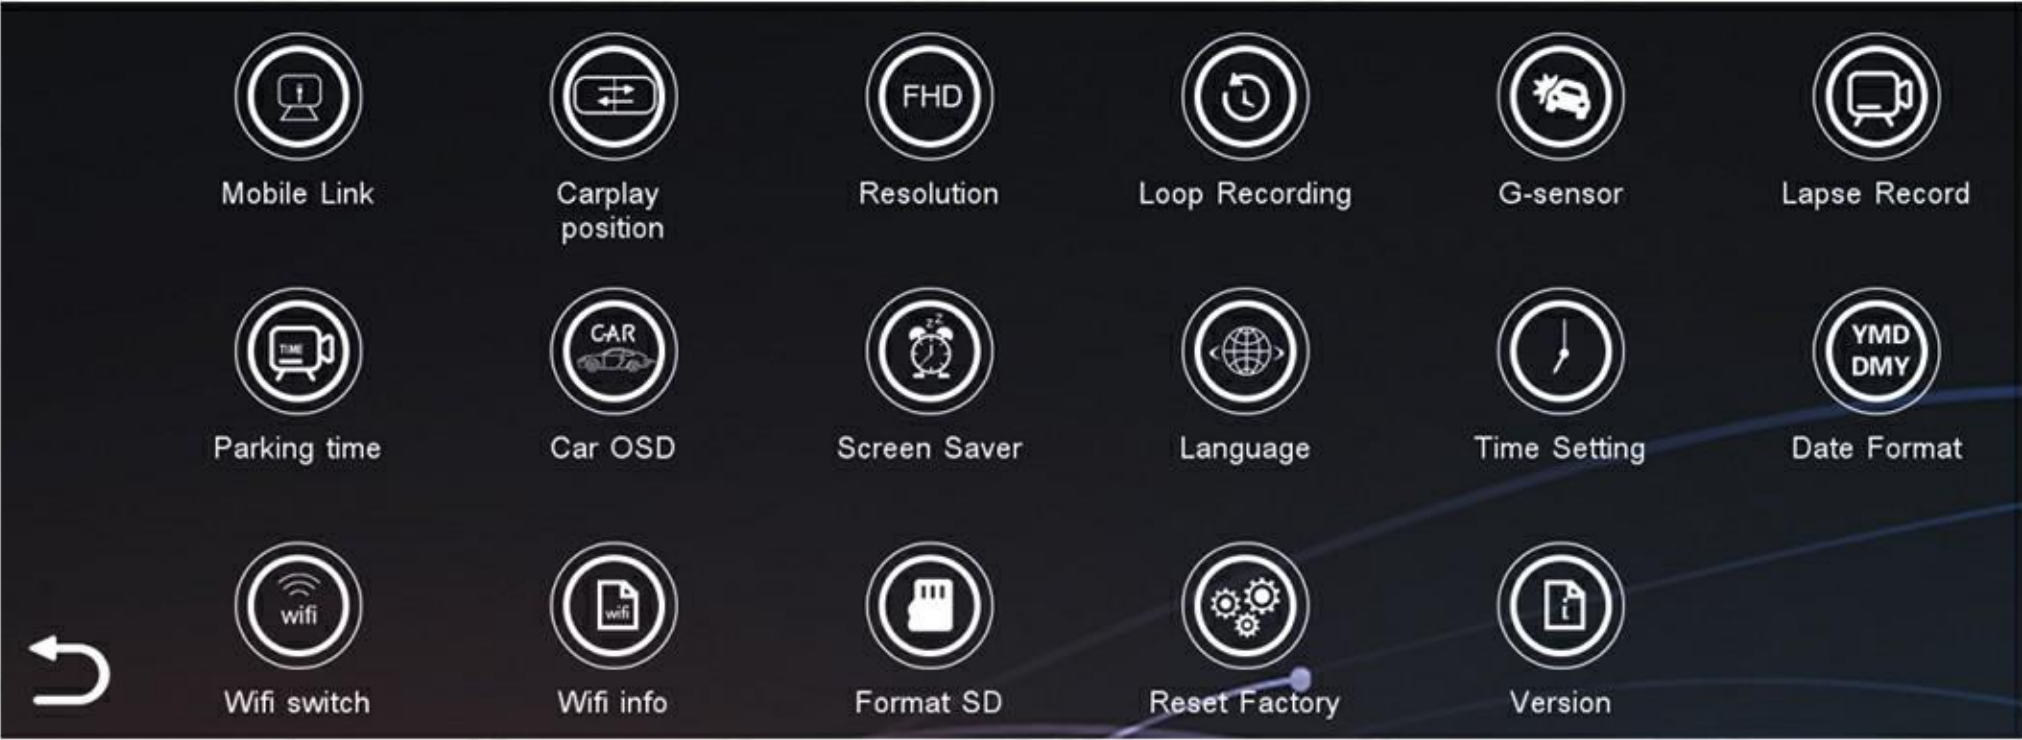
Mobile Link

FHD

Carplay position

Resolution

Loop Recording

G-sensor

Lapse Record

TIME

Parking time

CAR

Car OSD

Screen Saver

Language

Time Setting

YMD DMY

Date Format

wifi

Wifi switch

wifi

Wifi info

Format SD

Reset Factory

Version